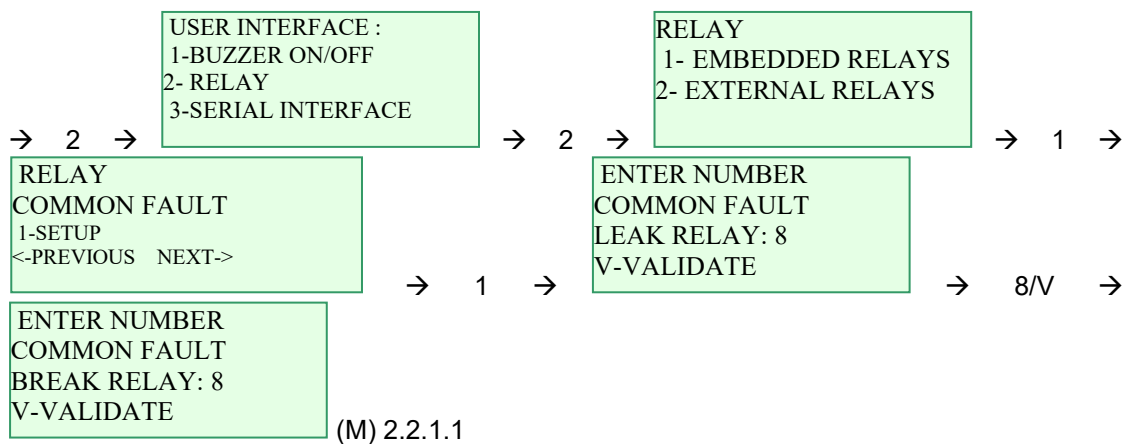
→ 2 →

USER INTERFACE :
1-BUZZER ON/OFF
2- RELAY
3-SERIAL INTERFACE

→ 2 →

RELAY
1- EMBEDDED RELAYS
2- EXTERNAL RELAYS

→ 1 →

RELAY
COMMON FAULT
1-SETUP
<-PREVIOUS NEXT->

→ 1 →

ENTER NUMBER
COMMON FAULT
LEAK RELAY: 8
V-VALIDATE

→ 8/V →

ENTER NUMBER
COMMON FAULT
BREAK RELAY: 8
V-VALIDATE

(M) 2.2.1.1